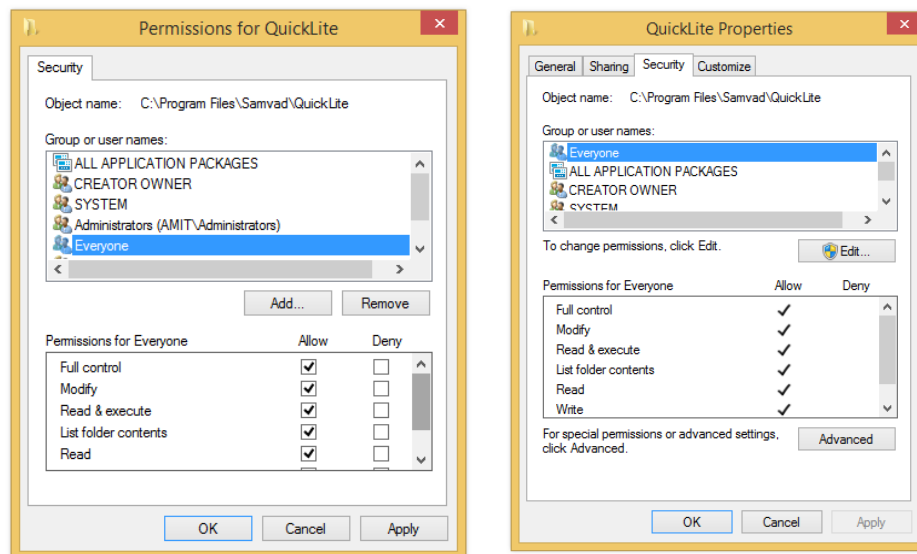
Permissions for QuickLite

Security

Object name: C:\Program Files\Samvad\QuickLite

Group or user names:

ALL APPLICATION PACKAGES
CREATOR OWNER
SYSTEM
Administrators (AMIT\Administrators)
Everyone

Add... Remove

| Permissions for Everyone | Allow | Deny |
|---|---|---|
| Full control | ☑ | ☐ |
| Modify | ☑ | ☐ |
| Read & execute | ☑ | ☐ |
| List folder contents | ☑ | ☐ |
| Read | ☑ | ☐ |

OK Cancel Apply

QuickLite Properties

General Sharing Security Customize

Object name: C:\Program Files\Samvad\QuickLite

Group or user names:

Everyone
ALL APPLICATION PACKAGES
CREATOR OWNER
SYSTEM

To change permissions, click Edit.

Edit...

| Permissions for Everyone | Allow | Deny |
|---|---|---|
| Full control | ✓ | |
| Modify | ✓ | |
| Read & execute | ✓ | |
| List folder contents | ✓ | |
| Read | ✓ | |
| Write | ✓ | |

For special permissions or advanced settings, click Advanced.

Advanced

OK Cancel Apply